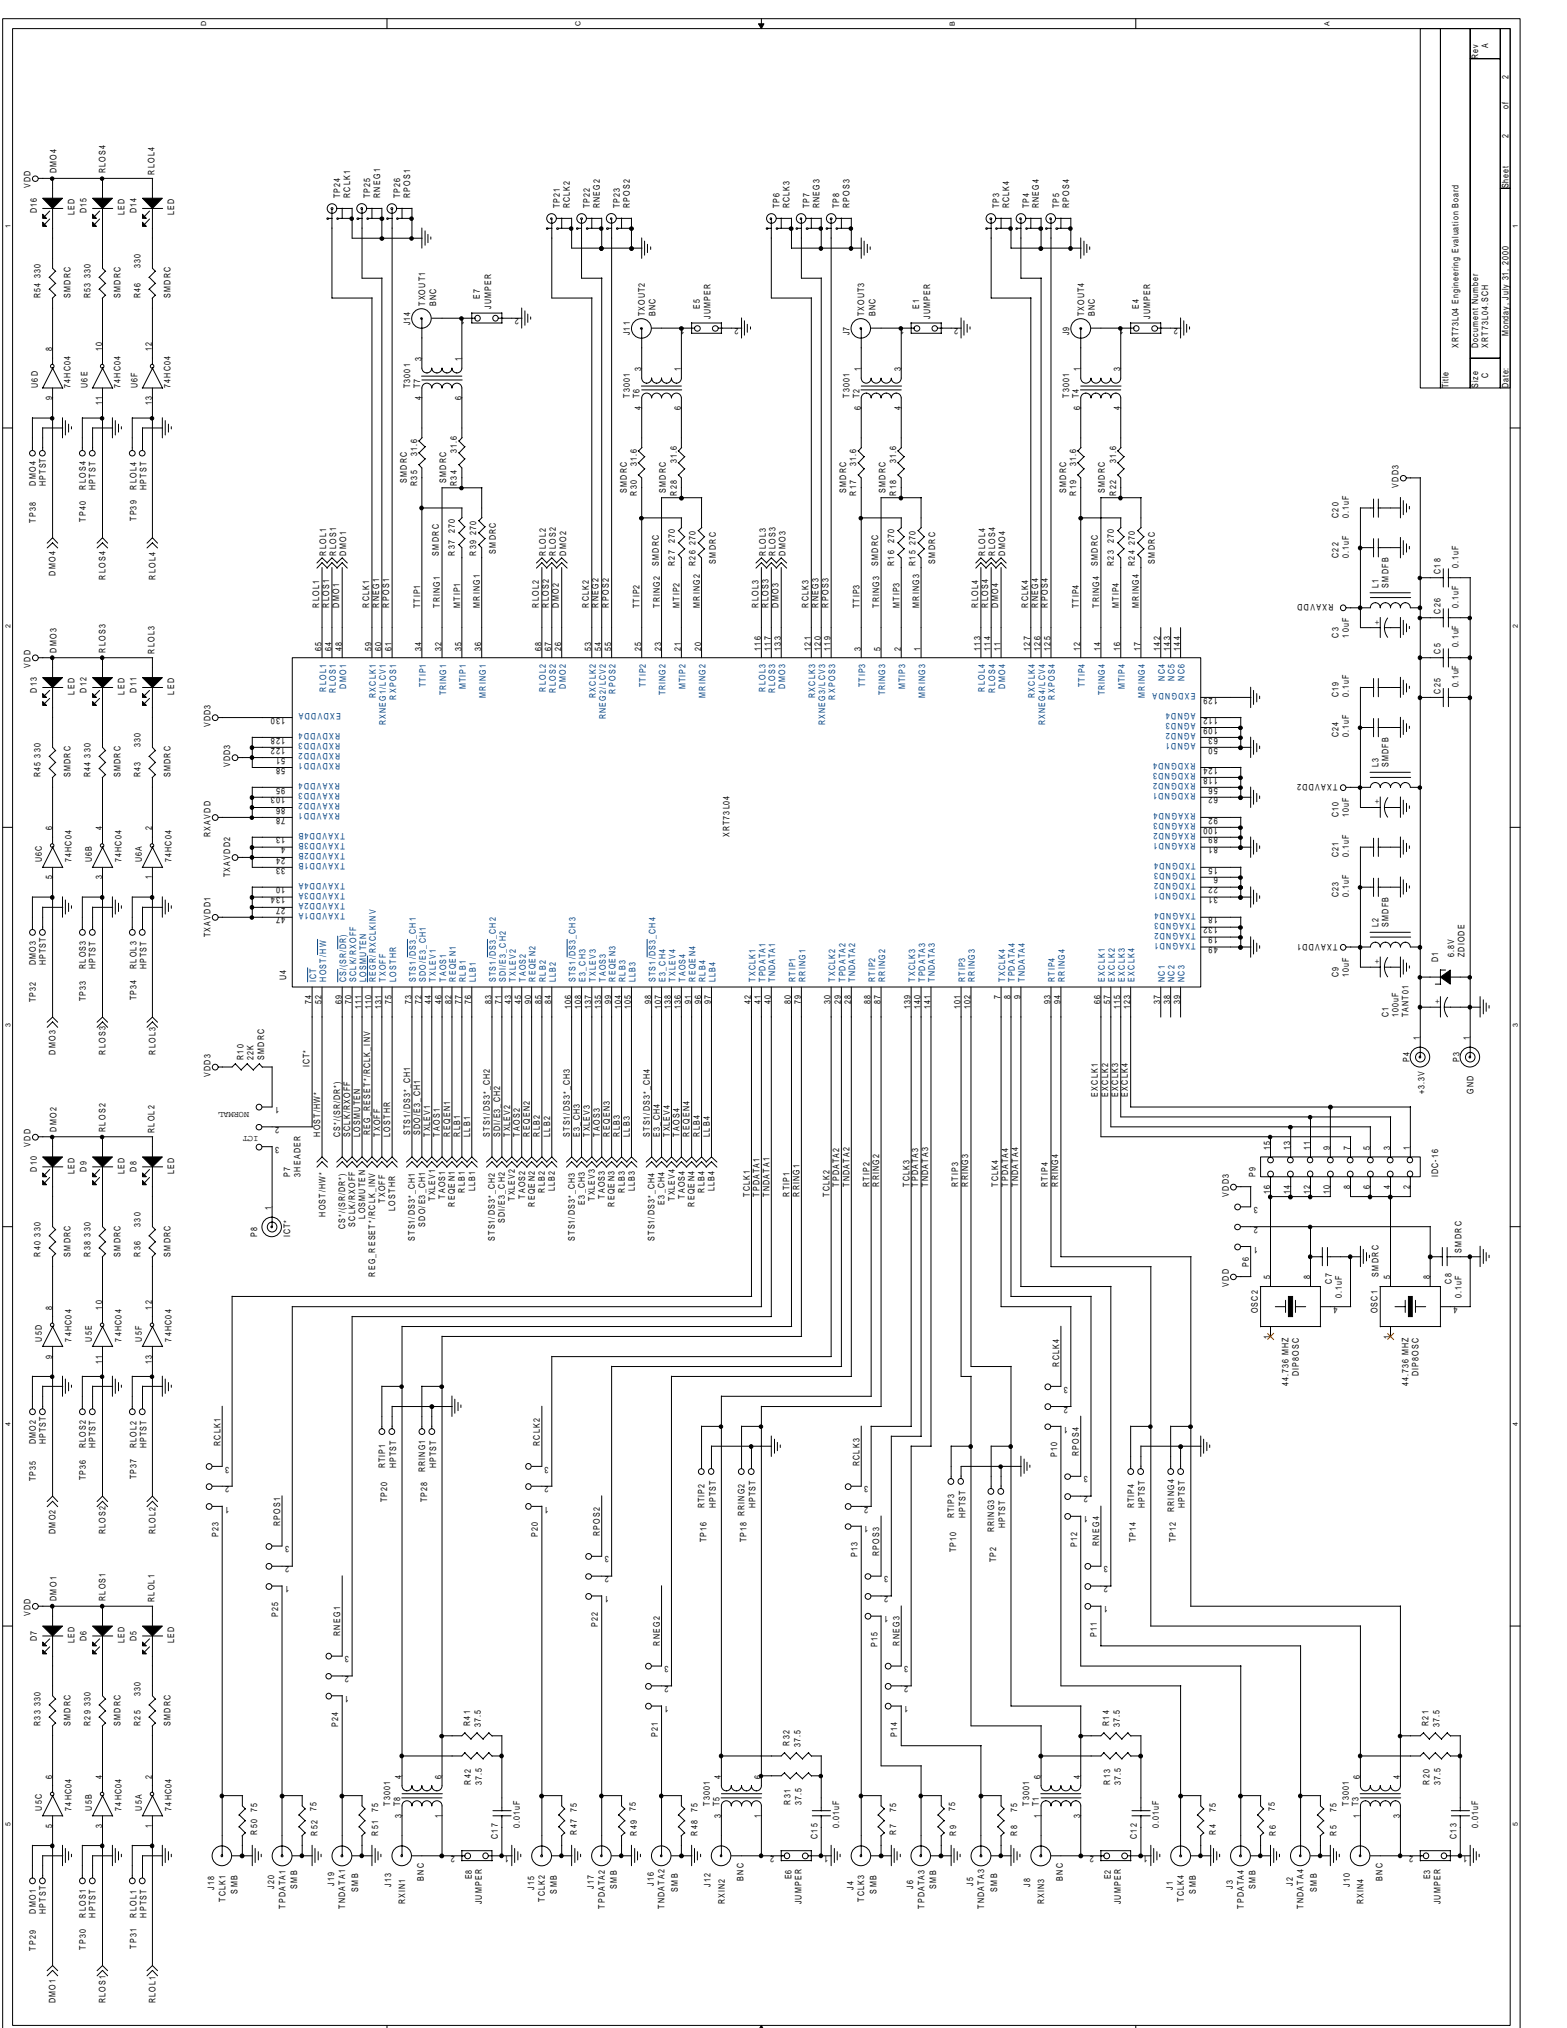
Title
XRT73L04 Engineering Evaluation Board

Size
C

Document Number
XRT73L04.SCH

Rev
A

Date: Monday, July 31, 2000

Sheet 2 of 2

XRT73L04

U4

VDD
DMO4
D16 LED
RLOS4
D15 LED
RLOL4
D14 LED
R54 330 SMDRC
R53 330 SMDRC
R46 330 SMDRC
U6D 74HC04
U6E 74HC04
U6F 74HC04
DMO4 HPTST
RLOS4 HPTST
RLOL4 HPTST
TP38
TP40
TP39
DMO4
RLOS4
RLOL4

DMO3
RLOS3
RLOL3
D13 LED
D12 LED
D11 LED
R45 330 SMDRC
R44 330 SMDRC
R43 330 SMDRC
U6C 74HC04
U6B 74HC04
U6A 74HC04
DMO3 HPTST
RLOS3 HPTST
RLOL3 HPTST
TP32
TP33
TP34

DMO2
RLOS2
RLOL2
D10 LED
D9 LED
D8 LED
R40 330 SMDRC
R38 330 SMDRC
R36 330 SMDRC
U5D 74HC04
U5E 74HC04
U5F 74HC04
DMO2 HPTST
RLOS2 HPTST
RLOL2 HPTST
TP35
TP36
TP37

DMO1
RLOS1
RLOL1
D7 LED
D6 LED
D5 LED
R33 330 SMDRC
R29 330 SMDRC
R25 330 SMDRC
U5C 74HC04
U5B 74HC04
U5A 74HC04
DMO1 HPTST
RLOS1 HPTST
RLOL1 HPTST
TP29
TP30
TP31

TP24 RCLK1
TP25 RNEG1
TP26 RPOS1
TP21 RCLK2
TP22 RNEG2
TP23 RPOS2
TP6 RCLK3
TP7 RNEG3
TP8 RPOS3
TP3 RCLK4
TP4 RNEG4
TP5 RPOS4

J14 TXOUT1 BNC
E7 JUMPER
J11 TXOUT2 BNC
E5 JUMPER
J7 TXOUT3 BNC
E1 JUMPER
J9 TXOUT4 BNC
E4 JUMPER

T3001 T7
T3001 T6
T3001 T2
T3001 T4

R35 31.6 SMDRC
R34 31.6 SMDRC
R37 270 SMDRC
R39 270 SMDRC
R30 31.6 SMDRC
R28 31.6 SMDRC
R27 270 SMDRC
R26 270 SMDRC
R17 31.6 SMDRC
R18 31.6 SMDRC
R16 270 SMDRC
R15 270 SMDRC
R19 31.6 SMDRC
R22 31.6 SMDRC
R23 270 SMDRC
R24 270 SMDRC

RLOL1 RLOS1 DMO1
RCLK1 RNEG1 RPOS1
TTIP1 TRING1 MTIP1 MRING1
RLOL2 RLOS2 DMO2
RCLK2 RNEG2 RPOS2
TTIP2 TRING2 MTIP2 MRING2
RLOL3 RLOS3 DMO3
RCLK3 RNEG3 RPOS3
TTIP3 TRING3 MTIP3 MRING3
RLOL4 RLOS4 DMO4
RCLK4 RNEG4 RPOS4
TTIP4 TRING4 MTIP4 MRING4

65 64 48 59 60 61 34 32 35 36
RLOL1 RLOS1 DMO1 RXCLK1 RXNEG1/LCV1 RXPOS1 TTIP1 TRING1 MTIP1 MRING1
68 67 26 53 54 55 25 23 21 20
RLOL2 RLOS2 DMO2 RXCLK2 RNEG2/LCV2 RXPOS2 TTIP2 TRING2 MTIP2 MRING2
116 117 133 121 120 119 3 5 2 1
RLOL3 RLOS3 DMO3 RXCLK3 RXNEG3/LCV3 RXPOS3 TTIP3 TRING3 MTIP3 MRING3
113 114 11 127 126 125 12 14 16 17
RLOL4 RLOS4 DMO4 RXCLK4 RXNEG4/LCV4 RXPOS4 TTIP4 TRING4 MTIP4 MRING4
142 143 144 NC4 NC5 NC6

VDD3
130 EXDVDDA
VDD3
128 122 51 58
RXDVDD4 RXDVDD3 RXDVDD2 RXDVDD1
RXAVDD
95 103 86 78
RXAVDD4 RXAVDD3 RXAVDD2 RXAVDD1
TXAVDD2
15 13 24 33
TXAVDD4B TXAVDD3B TXAVDD2B TXAVDD1B
TXAVDD1
10 134 27 47
TXAVDD4A TXAVDD3A TXAVDD2A TXAVDD1A

129 EXDGNDA
112 109 63 50
AGND4 AGND3 AGND2 AGND1
124 118 56 62
RXDGND4 RXDGND3 RXDGND2 RXDGND1
92 100 89 81
RXAGND4 RXAGND3 RXAGND2 RXAGND1
22 31 15 6
TXDGND4 TXDGND3 TXDGND2 TXDGND1
18 132 19 49
TXAGND4 TXAGND3 TXAGND2 TXAGND1

74 52
ICT HOST/HW
69 70 111 110 131 75
CS/(SR/DR) SCLK/RXOFF LOSMUTEN REGR/RXCLKINV TXOFF LOSTHR
73 72 44 46 82 76 77
STS1/DS3_CH1 SDO/E3_CH1 TXLEV1 TAOS1 REQEN1 RLB1 LLB1
83 71 43 45 90 85 84
STS1/DS3_CH2 SDI/E3_CH2 TXLEV2 TAOS2 REQEN2 RLB2 LLB2
106 108 137 135 99 104 105
STS1/DS3_CH3 E3_CH3 TXLEV3 TAOS3 REQEN3 RLB3 LLB3
98 107 138 136 91 96 97
STS1/DS3_CH4 E3_CH4 TXLEV4 TAOS4 REQEN4 RLB4 LLB4
42 41 40 80 79
TXCLK1 TPDATA1 TNDATA1 RTIP1 RRING1
30 29 28 88 87
TXCLK2 TPDATA2 TNDATA2 RTIP2 RRING2
139 140 141 101 102
TXCLK3 TPDATA3 TNDATA3 RTIP3 RRING3
7 8 9 93 94
TXCLK4 TPDATA4 TNDATA4 RTIP4 RRING4
66 57 4 123
EXCLK1 EXCLK2 EXCLK3 EXCLK4
37 38 39
NC1 NC2 NC3

VDD3
R10 22K SMDRC
ICT*
NORMAL
ICT
P7 3HEADER
P8 ICT*
HOST/HW*
CS*/(SR/DR*)
SCLK/RXOFF
LOSMUTEN
REG_RESET*/RCLK_INV
TXOFF
LOSTHR
STS1/DS3*_CH1
SDO/E3_CH1
TXLEV1
TAOS1
REQEN1
RLB1
LLB1
STS1/DS3*_CH2
SDI/E3_CH2
TXLEV2
TAOS2
REQEN2
RLB2
LLB2
STS1/DS3*_CH3
E3_CH3
TXLEV3
TAOS3
REQEN3
RLB3
LLB3
STS1/DS3*_CH4
E3_CH4
TXLEV4
TAOS4
REQEN4
RLB4
LLB4
TCLK1 TPDATA1 TNDATA1 RTIP1 RRING1
TCLK2 TPDATA2 TNDATA2 RTIP2 RRING2
TCLK3 TPDATA3 TNDATA3 RTIP3 RRING3
TCLK4 TPDATA4 TNDATA4 RTIP4 RRING4

EXCLK1 EXCLK2 EXCLK3 EXCLK4
P9 IDC-16
VDD3
VDD
P6
C7 0.1uF
SMDRC
C8 0.1uF
SMDRC
OSC2 44.736 MHZ DIP8OSC
OSC1 44.736 MHZ DIP8OSC

VDD3
C20 0.1uF
C22 0.1uF
C18 0.1uF
L1 SMDFB
RXAVDD
C3 10uF
C26 0.1uF
C5 0.1uF
C19 0.1uF
C24 0.1uF
C25 0.1uF
L3 SMDFB
TXAVDD2
C10 10uF
C21 0.1uF
C23 0.1uF
L2 SMDFB
TXAVDD1
C9 10uF
D1 6.8V ZDIODE
C1 100uF TANT01
P4 +3.3V
P3 GND

P23 RCLK1
P25 RPOS1
P24 RNEG1
RTIP1 HPTST TP20
RRING1 HPTST TP28
P20 RCLK2
P22 RPOS2
P21 RNEG2
RTIP2 HPTST TP16
RRING2 HPTST TP18
P13 RCLK3
P15 RPOS3
P14 RNEG3
RTIP3 HPTST TP10
RRING3 HPTST TP2
P10 RCLK4
P12 RPOS4
P11 RNEG4
RTIP4 HPTST TP14
RRING4 HPTST TP12

J18 TCLK1 SMB
R50 75
J20 TPDATA1 SMB
R52 75
J19 TNDATA1 SMB
R51 75
J13 RXIN1 BNC
T3001 T8
R41 37.5
R42 37.5
C17 0.01uF
E8 JUMPER
J15 TCLK2 SMB
R47 75
J17 TPDATA2 SMB
R49 75
J16 TNDATA2 SMB
R48 75
J12 RXIN2 BNC
T3001 T5
R32 37.5
R31 37.5
C15 0.01uF
E6 JUMPER
J4 TCLK3 SMB
R7 75
J6 TPDATA3 SMB
R9 75
J5 TNDATA3 SMB
R8 75
J8 RXIN3 BNC
T3001 T1
R14 37.5
R13 37.5
C12 0.01uF
E2 JUMPER
J1 TCLK4 SMB
R4 75
J3 TPDATA4 SMB
R6 75
J2 TNDATA4 SMB
R5 75
J10 RXIN4 BNC
T3001 T3
R21 37.5
R20 37.5
C13 0.01uF
E3 JUMPER

A B C D
1 2 3 4 5